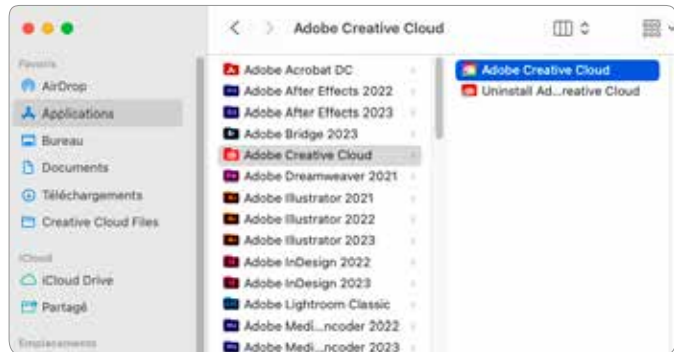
Adobe Creative Cloud

Favoris
AirDrop
Applications
Bureau
Documents
Téléchargements
Creative Cloud Files

iCloud
iCloud Drive
Partagé

Emplacements

Adobe Acrobat DC
Adobe After Effects 2022
Adobe After Effects 2023
Adobe Bridge 2023
Adobe Creative Cloud
Adobe Dreamweaver 2021
Adobe Illustrator 2021
Adobe Illustrator 2022
Adobe Illustrator 2023
Adobe InDesign 2022
Adobe InDesign 2023
Adobe Lightroom Classic
Adobe Medi...ncoder 2022
Adobe Medi...ncoder 2023

Adobe Creative Cloud
Uninstall Ad...reative Cloud